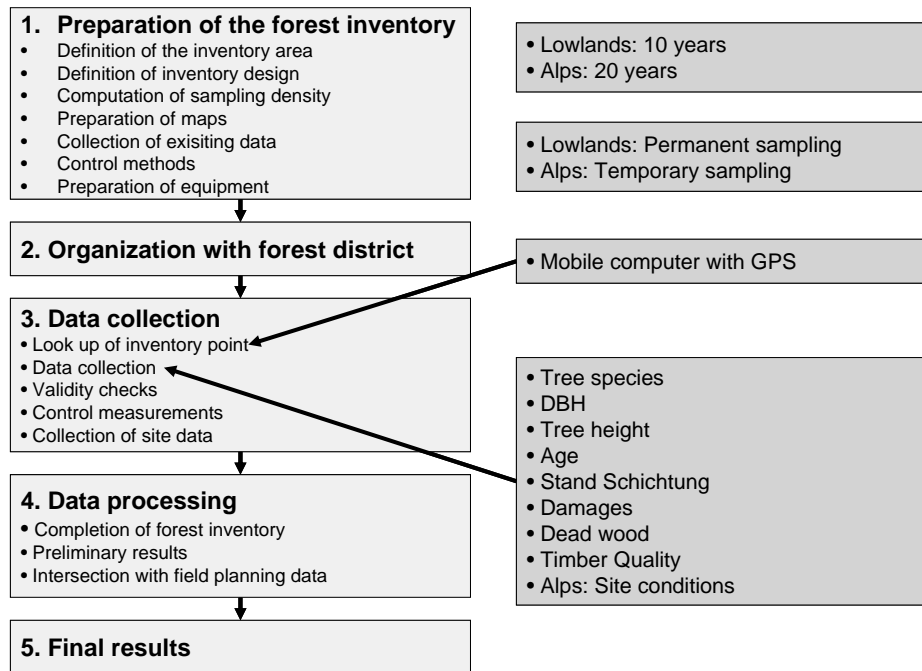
1. Preparation of the forest inventory
• Definition of the inventory area
• Definition of inventory design
• Computation of sampling density
• Preparation of maps
• Collection of exisiting data
• Control methods
• Preparation of equipment

2. Organization with forest district

3. Data collection
• Look up of inventory point
• Data collection
• Validity checks
• Control measurements
• Collection of site data

4. Data processing
• Completion of forest inventory
• Preliminary results
• Intersection with field planning data

5. Final results

• Lowlands: 10 years
• Alps: 20 years

• Lowlands: Permanent sampling
• Alps: Temporary sampling

• Mobile computer with GPS

• Tree species
• DBH
• Tree height
• Age
• Stand Schichtung
• Damages
• Dead wood
• Timber Quality
• Alps: Site conditions